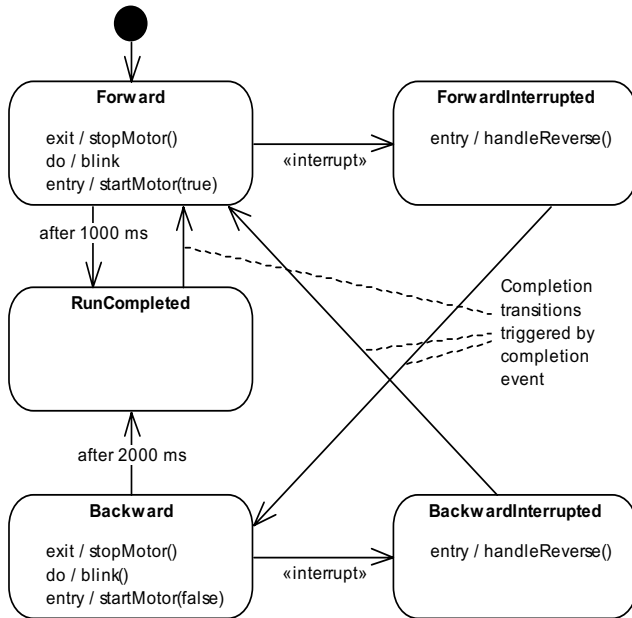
Forward

exit / stopMotor()
do / blink
entry / startMotor(true)

«interrupt»

ForwardInterrupted

entry / handleReverse()

after 1000 ms

RunCompleted

Completion transitions triggered by completion event

after 2000 ms

Backward

exit / stopMotor()
do / blink()
entry / startMotor(false)

«interrupt»

BackwardInterrupted

entry / handleReverse()